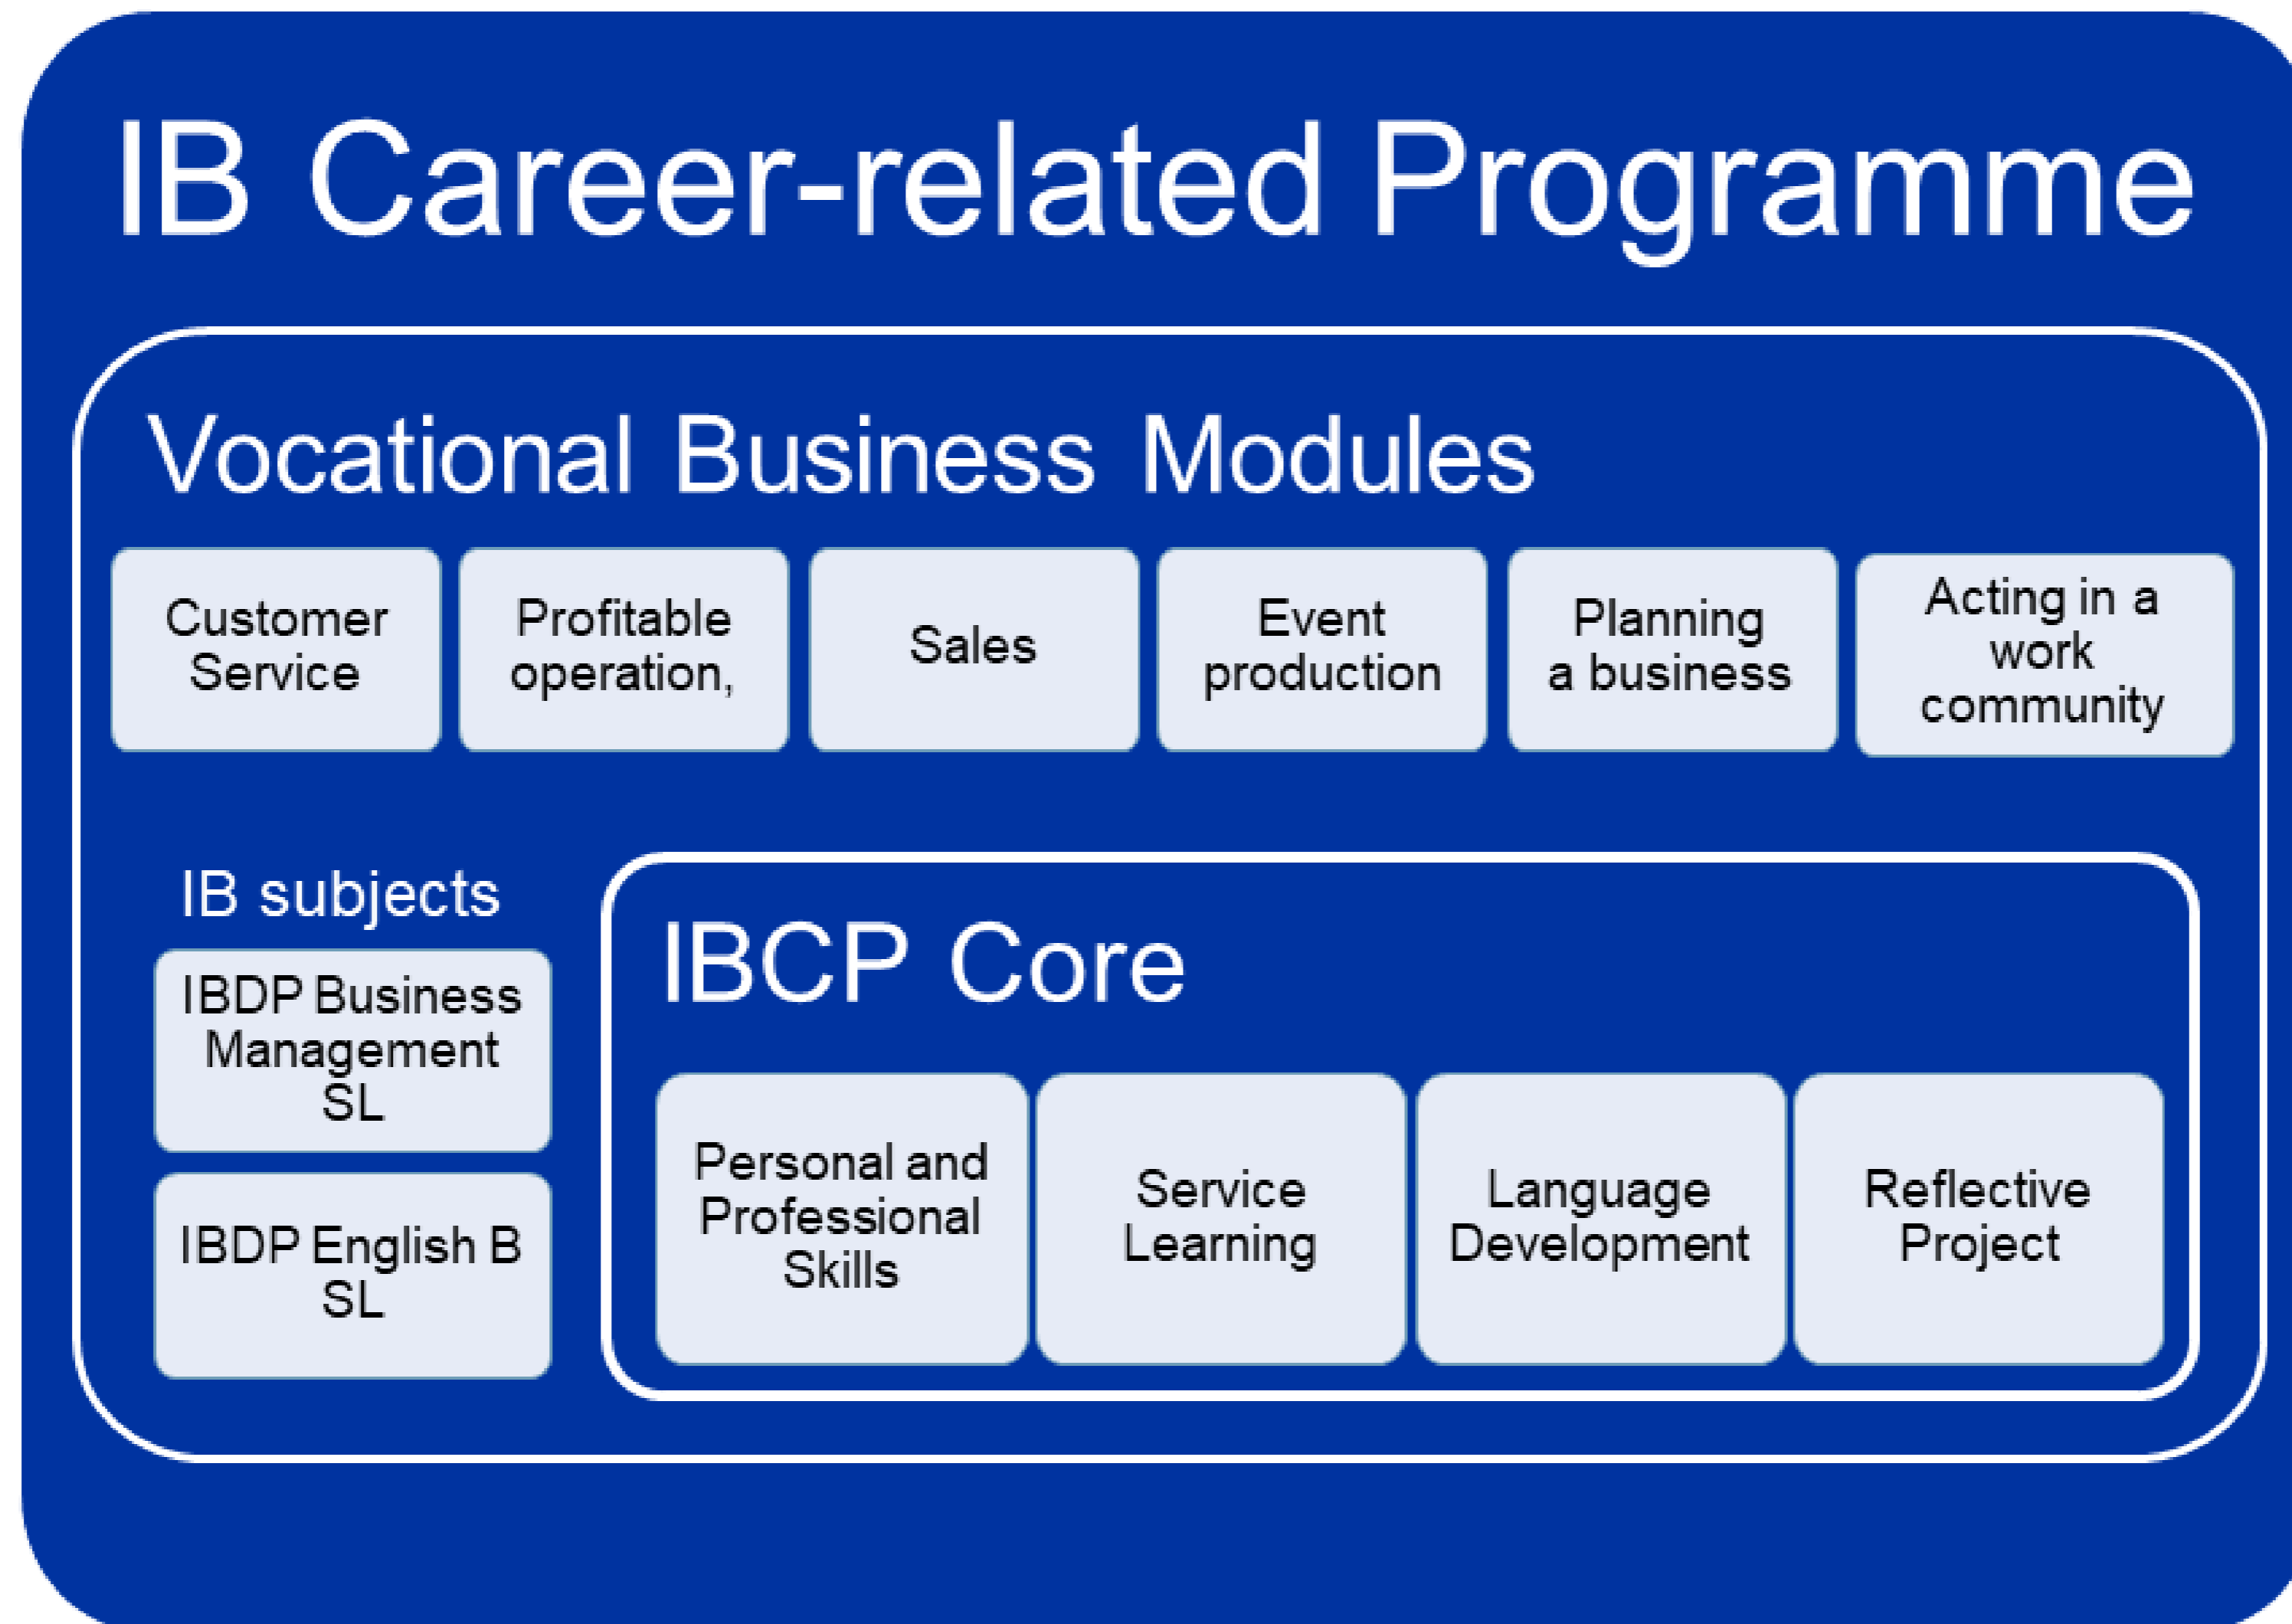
IB Career-related Programme

Vocational Business Modules

Customer Service

Profitable operation,

Sales

Event production

Planning a business

Acting in a work community

IB subjects

IBDP Business Management SL

IBDP English B SL

IBCP Core

Personal and Professional Skills

Service Learning

Language Development

Reflective Project